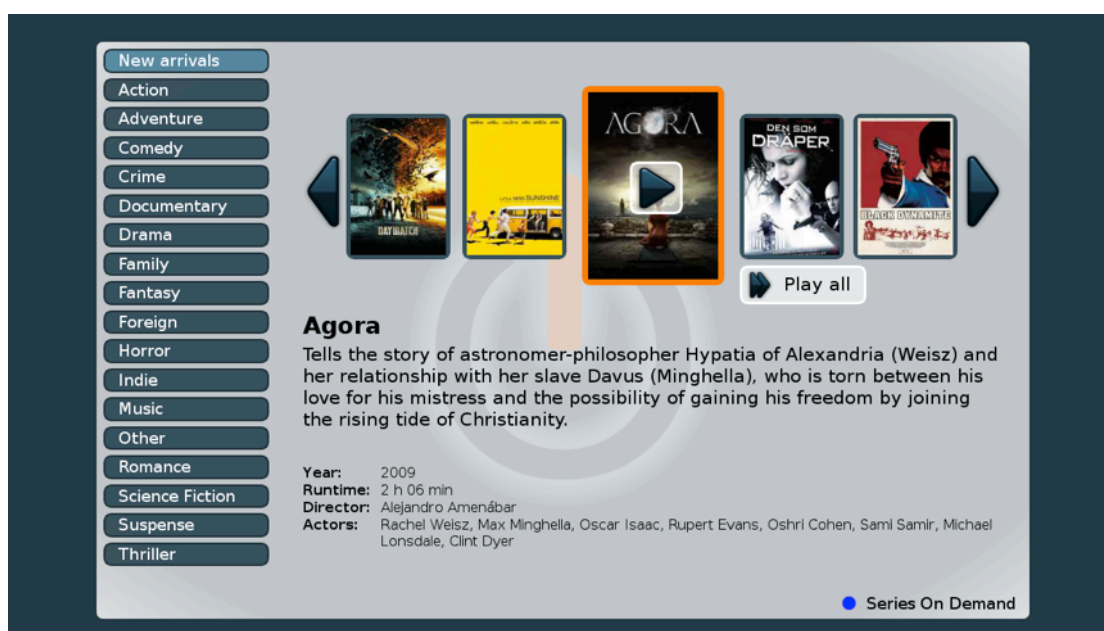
New arrivals
Action
Adventure
Comedy
Crime
Documentary
Drama
Family
Fantasy
Foreign
Horror
Indie
Music
Other
Romance
Science Fiction
Suspense
Thriller

DAYWATCH

LITTLE MISS SUNSHINE

AGORA

DEN SOM DRÄPER

BLACK DYNAMITE

Play all

Agora

Tells the story of astronomer-philosopher Hypatia of Alexandria (Weisz) and her relationship with her slave Davus (Minghella), who is torn between his love for his mistress and the possibility of gaining his freedom by joining the rising tide of Christianity.

Year: 2009
Runtime: 2 h 06 min
Director: Alejandro Amenábar
Actors: Rachel Weisz, Max Minghella, Oscar Isaac, Rupert Evans, Oshri Cohen, Sami Samir, Michael Lonsdale, Clint Dyer

Series On Demand